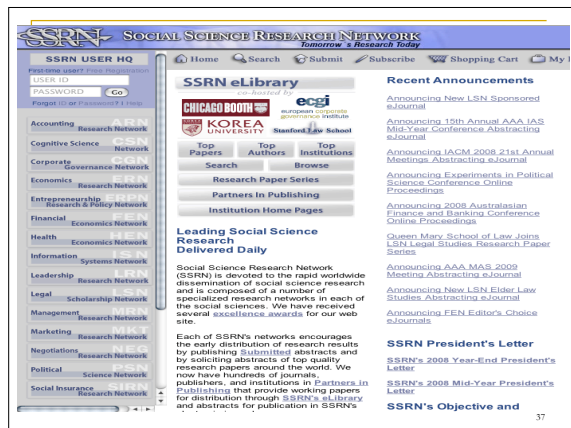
SSRN SOCIAL SCIENCE RESEARCH NETWORK
Tomorrow's Research Today

Home Search Submit Subscribe Shopping Cart My

SSRN USER HQ
First time user? Free Registration
USER ID
PASSWORD Go
Forgot ID or Password? | Help

Accounting Research Network ARN
Cognitive Science Network CSN
Corporate Governance Network CGN
Economics Research Network ERN
Entrepreneurship Research & Policy Network ERPN
Financial Economics Network FEN
Health Economics Network HEN
Information Systems Network ISN
Leadership Research Network LRN
Legal Scholarship Network LSN
Management Research Network MRN
Marketing Research Network MKT
Negotiations Research Network NRN
Political Science Network PSN
Social Insurance Research Network SIRN

SSRN eLibrary
co-hosted by
CHICAGO BOOTH ecgi european corporate governance institute
KOREA UNIVERSITY Stanford Law School

Top Papers | Top Authors | Top Institutions
Search | Browse
Research Paper Series
Partners In Publishing
Institution Home Pages

Leading Social Science Research Delivered Daily

Social Science Research Network (SSRN) is devoted to the rapid worldwide dissemination of social science research and is composed of a number of specialized research networks in each of the social sciences. We have received several excellence awards for our web site.

Each of SSRN's networks encourages the early distribution of research results by publishing Submitted abstracts and by soliciting abstracts of top quality research papers around the world. We now have hundreds of journals, publishers, and institutions in Partners in Publishing that provide working papers for distribution through SSRN's eLibrary and abstracts for publication in SSRN's

Recent Announcements

Announcing New LSN Sponsored eJournal

Announcing 15th Annual AAA IAS Mid-Year Conference Abstracting eJournal

Announcing IACM 2008 21st Annual Meetings Abstracting eJournal

Announcing Experiments in Political Science Conference Online Proceedings

Announcing 2008 Australasian Finance and Banking Conference Online Proceedings

Queen Mary School of Law Joins LSN Legal Studies Research Paper Series

Announcing AAA MAS 2009 Meeting Abstracting eJournal

Announcing New LSN Elder Law Studies Abstracting eJournal

Announcing FEN Editor's Choice eJournals

SSRN President's Letter

SSRN's 2008 Year-End President's Letter

SSRN's 2008 Mid-Year President's Letter

SSRN's Objective and

37